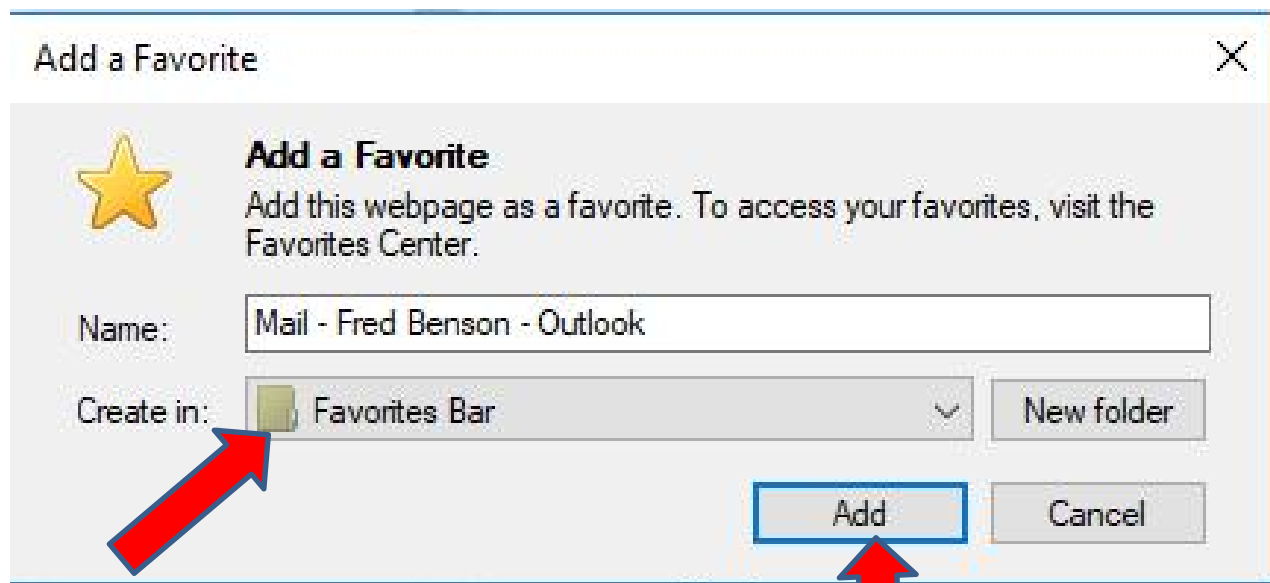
Add a Favorite

Add a Favorite

Add this webpage as a favorite. To access your favorites, visit the Favorites Center.

Name: Mail - Fred Benson - Outlook

Create in: Favorites Bar

New folder

Add

Cancel